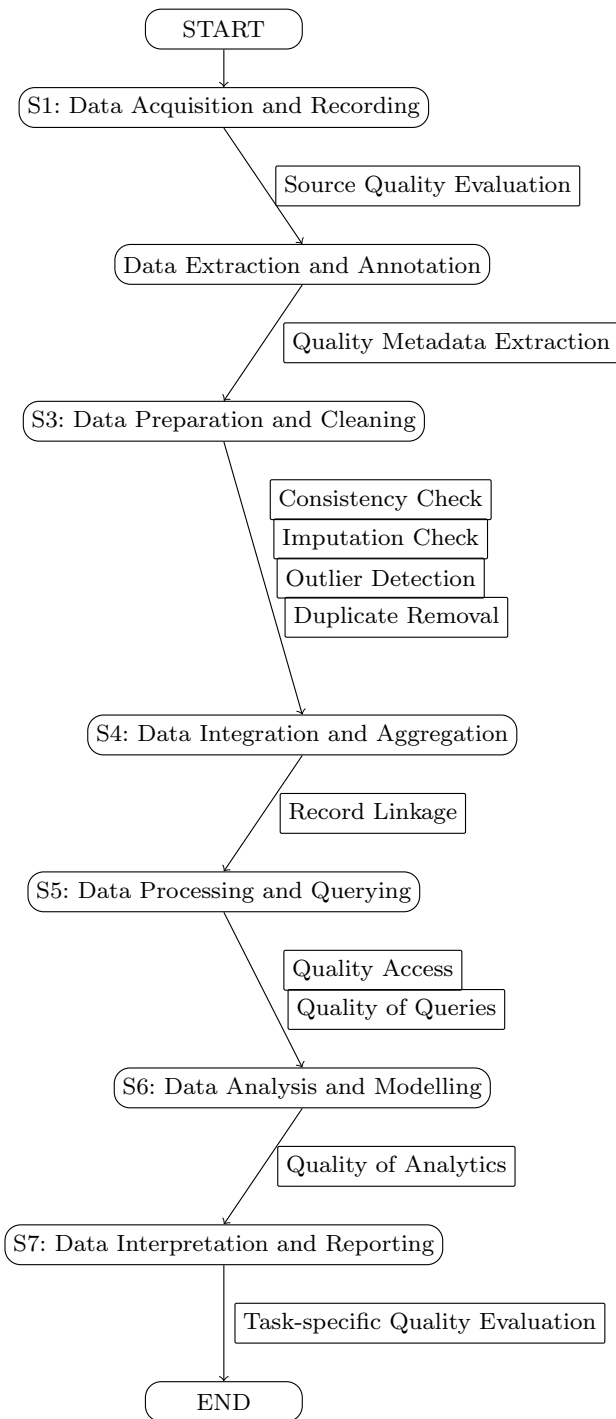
START

S1: Data Acquisition and Recording

Source Quality Evaluation

Data Extraction and Annotation

Quality Metadata Extraction

S3: Data Preparation and Cleaning

Consistency Check

Imputation Check

Outlier Detection

Duplicate Removal

S4: Data Integration and Aggregation

Record Linkage

S5: Data Processing and Querying

Quality Access

Quality of Queries

S6: Data Analysis and Modelling

Quality of Analytics

S7: Data Interpretation and Reporting

Task-specific Quality Evaluation

END